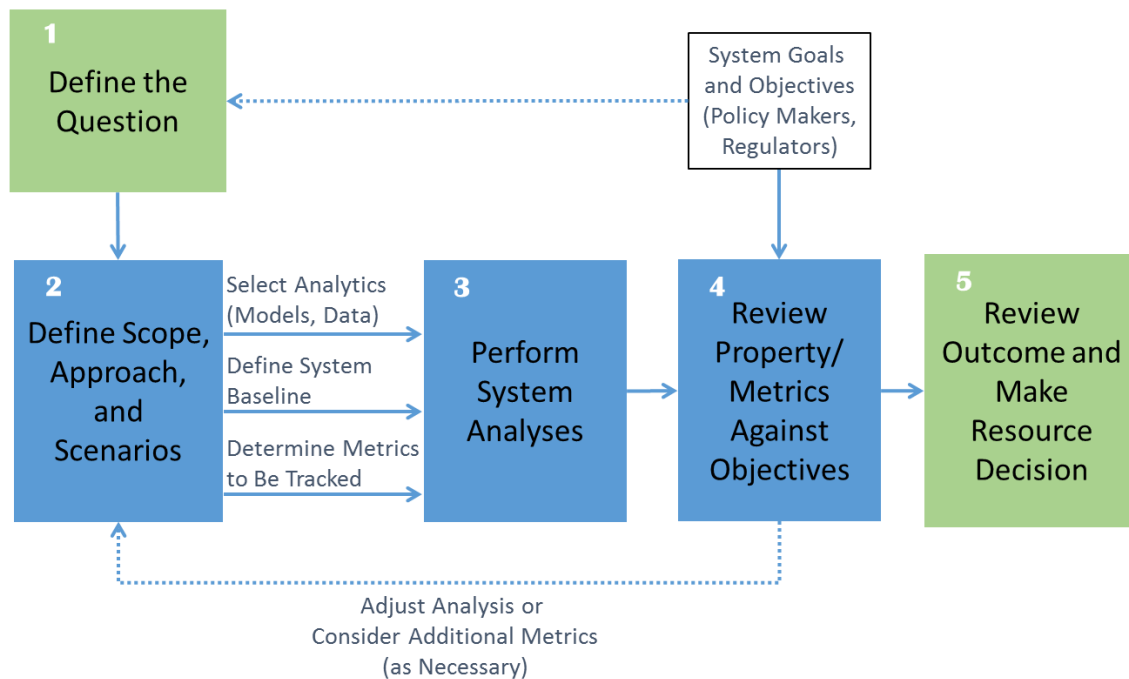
1
Define the Question

System Goals and Objectives (Policy Makers, Regulators)

2
Define Scope, Approach, and Scenarios

Select Analytics (Models, Data)

Define System Baseline

Determine Metrics to Be Tracked

3
Perform System Analyses

4
Review Property/ Metrics Against Objectives

5
Review Outcome and Make Resource Decision

Adjust Analysis or Consider Additional Metrics (as Necessary)